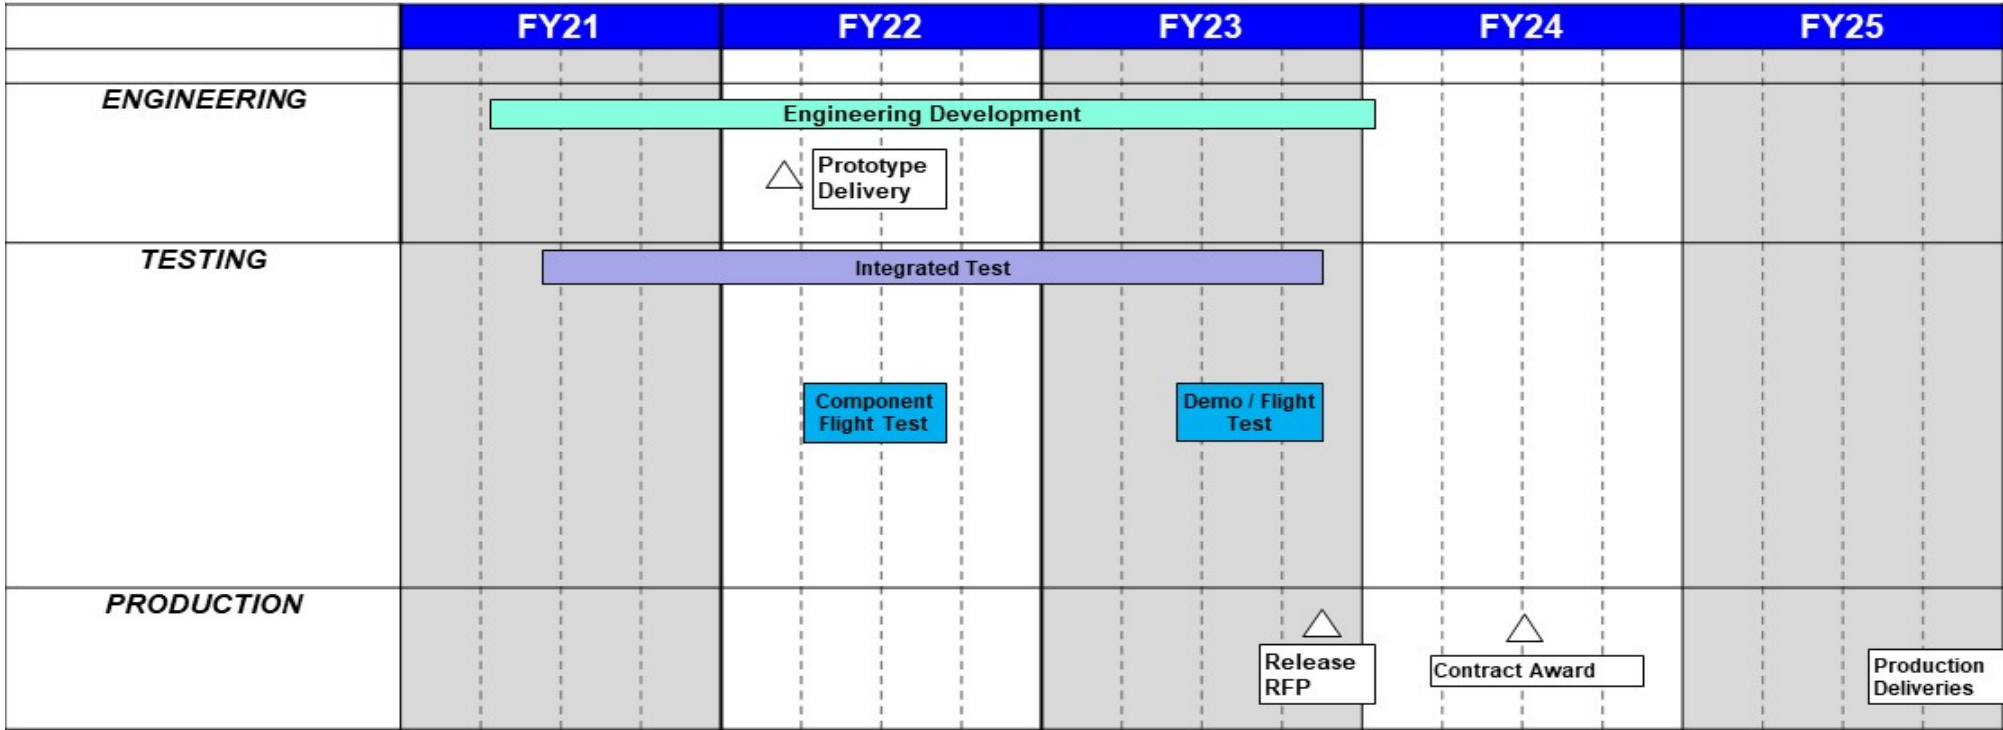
| | FY21 | FY22 | FY23 | FY24 | FY25 |
|---|---|---|---|---|---|
| ENGINEERING | Engineering Development | Prototype Delivery | | | |
| TESTING | Integrated Test | Component Flight Test | Demo / Flight Test | | |
| PRODUCTION | | | Release RFP | Contract Award | Production Deliveries |